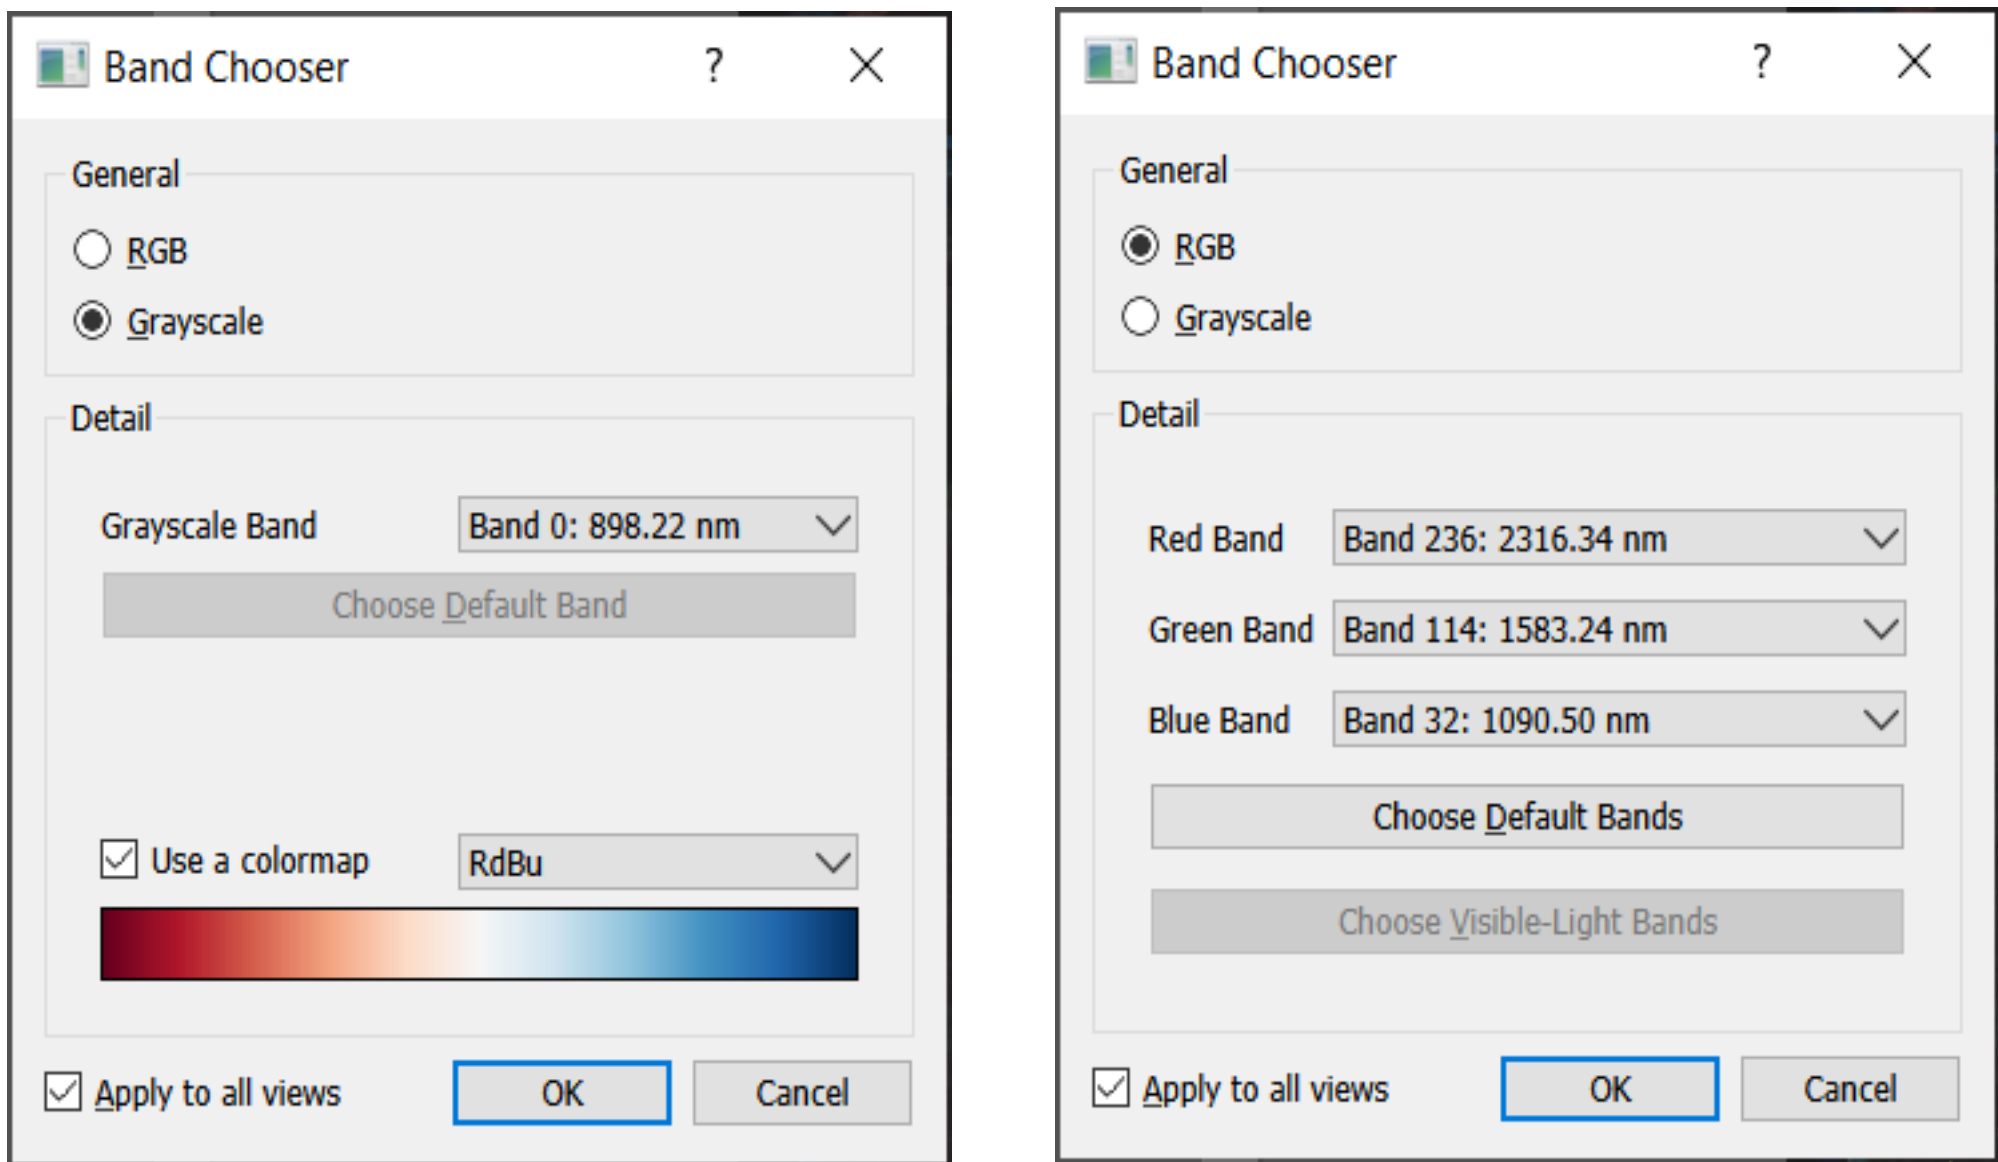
Band Chooser ? X

General

RGB

Grayscale

Detail

Grayscale Band Band 0: 898.22 nm

Choose Default Band

Use a colormap RdBu

Apply to all views OK Cancel

Band Chooser ? X

General

RGB

Grayscale

Detail

Red Band Band 236: 2316.34 nm

Green Band Band 114: 1583.24 nm

Blue Band Band 32: 1090.50 nm

Choose Default Bands

Choose Visible-Light Bands

Apply to all views OK Cancel